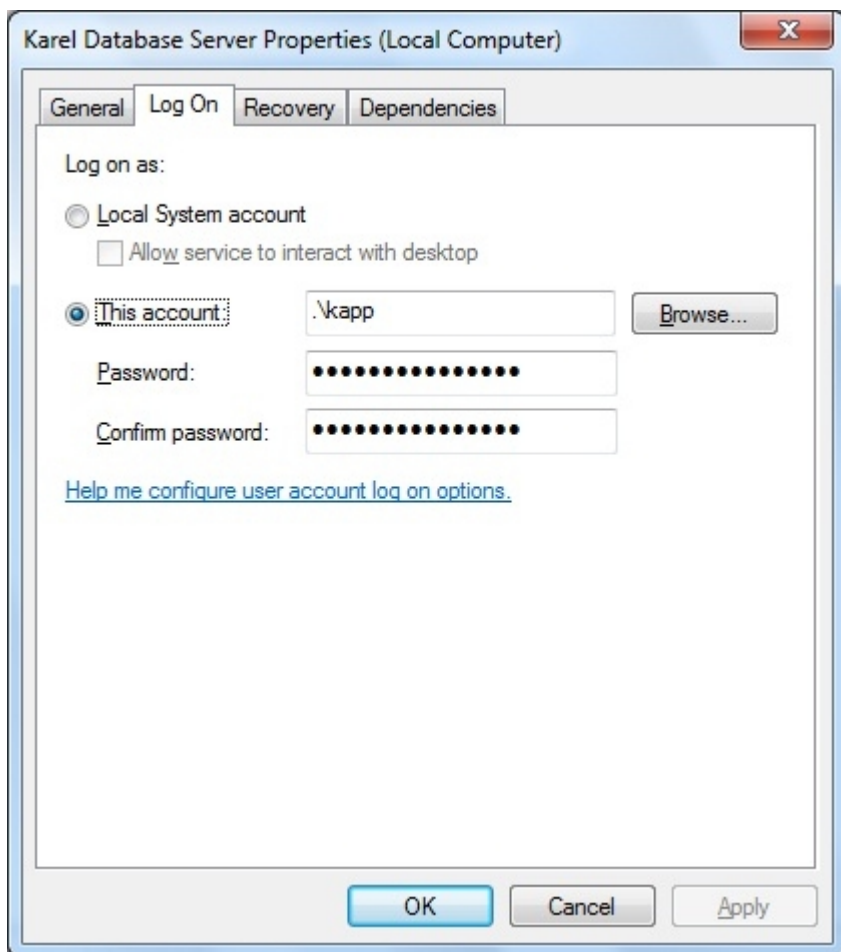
Karel Database Server Properties (Local Computer)

General | Log On | Recovery | Dependencies

Log on as:

Local System account

Allow service to interact with desktop

This account: .\kapp Browse...

Password: ●●●●●●●●●●●●●●●

Confirm password: ●●●●●●●●●●●●●●●

Help me configure user account log on options.

OK Cancel Apply